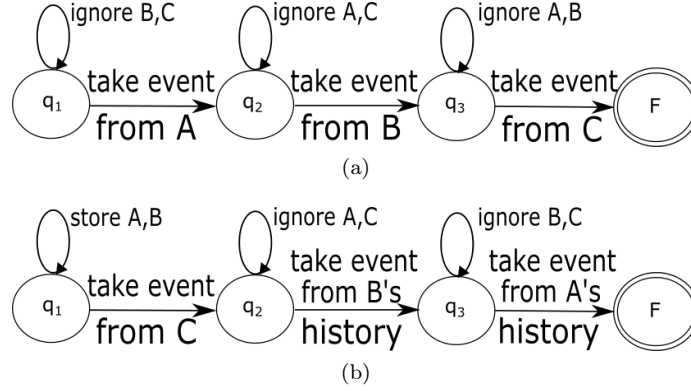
ignore B,C
ignore A,C
ignore A,B
$q_1$ take event from A $q_2$ take event from B $q_3$ take event from C F
(a)

store A,B
ignore A,C
ignore B,C
$q_1$ take event from C $q_2$ take event from B's history $q_3$ take event from A's history F
(b)